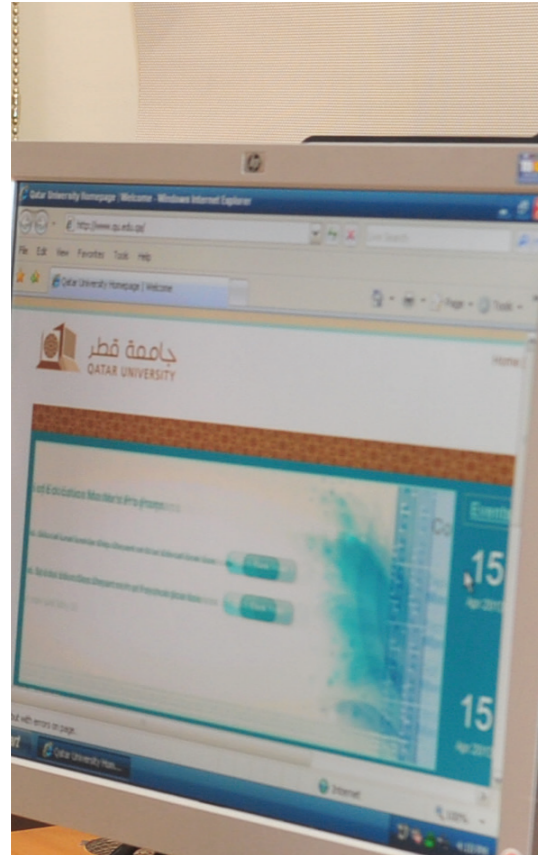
Qatar University Homepage | Welcome - Windows Internet Explorer

http://www.qu.edu.qa/

Live Search

File Edit View Favorites Tools Help

Qatar University Homepage | Welcome

Page Tools

جامعة قطر
QATAR UNIVERSITY

Home

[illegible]

Events

15
Apr 2012

15
Apr 2012

Done, but with errors on page.

Start

Qatar University Hom...

Internet

100%